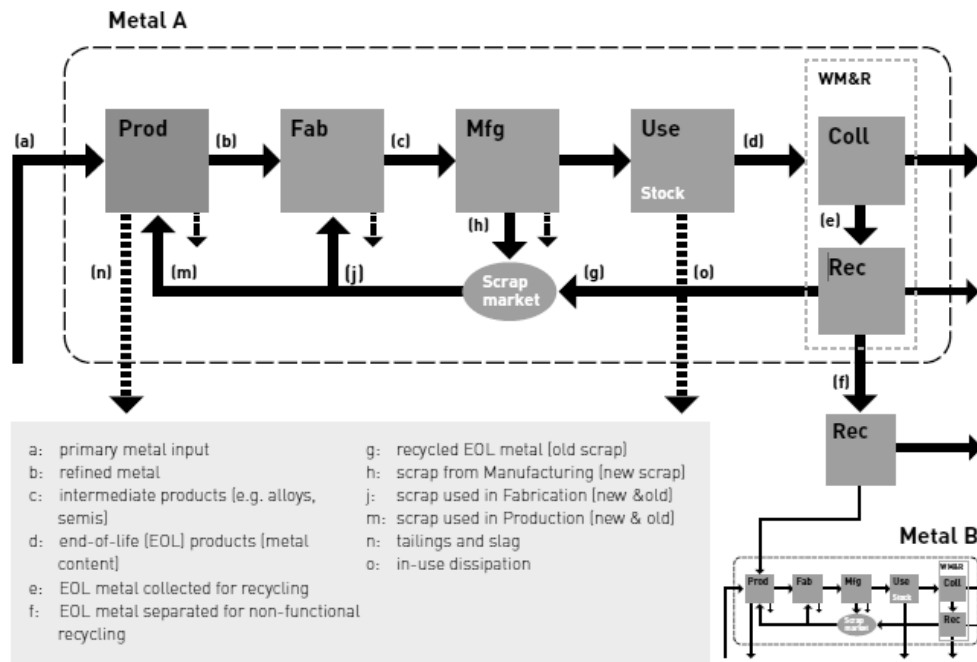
Metal A

WM&R

(a)

Prod

(b)

Fab

(c)

Mfg

Use

Stock

(d)

Coll

(e)

(h)

(n)

(m)

(j)

Scrap market

(g)

(o)

Rec

(f)

Rec

a: primary metal input
b: refined metal
c: intermediate products (e.g. alloys, semis)
d: end-of-life (EOL) products (metal content)
e: EOL metal collected for recycling
f: EOL metal separated for non-functional recycling

g: recycled EOL metal (old scrap)
h: scrap from Manufacturing (new scrap)
j: scrap used in Fabrication (new &old)
m: scrap used in Production (new & old)
n: tailings and slag
o: in-use dissipation

Metal B

WM&R

Prod

Fab

Mfg

Use

Stock

Coll

Scrap market

Rec